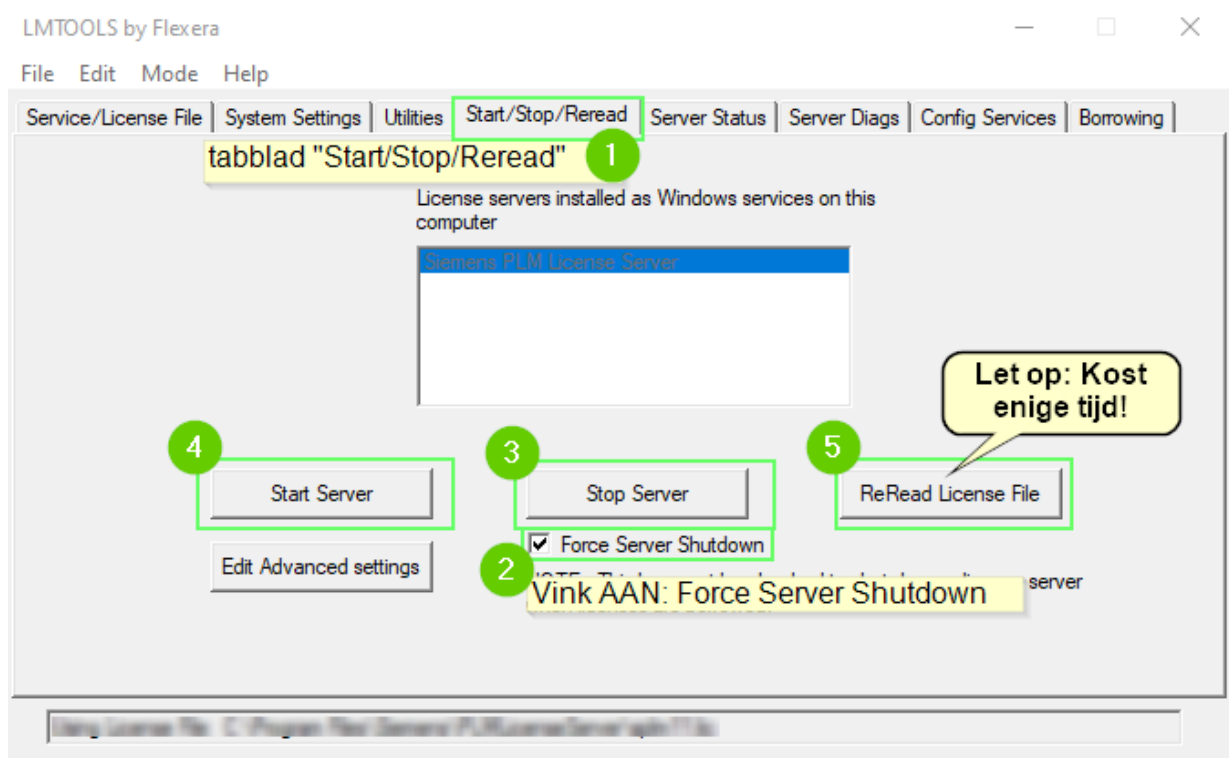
LMTOOLS by Flexera

File Edit Mode Help

Service/License File | System Settings | Utilities | Start/Stop/Reread | Server Status | Server Diags | Config Services | Borrowing

tabblad "Start/Stop/Reread" 1

License servers installed as Windows services on this computer

Siemens PLM License Server

Let op: Kost enige tijd!

4 Start Server

3 Stop Server

5 ReRead License File

Force Server Shutdown

Edit Advanced settings

2 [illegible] server

Vink AAN: Force Server Shutdown

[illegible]